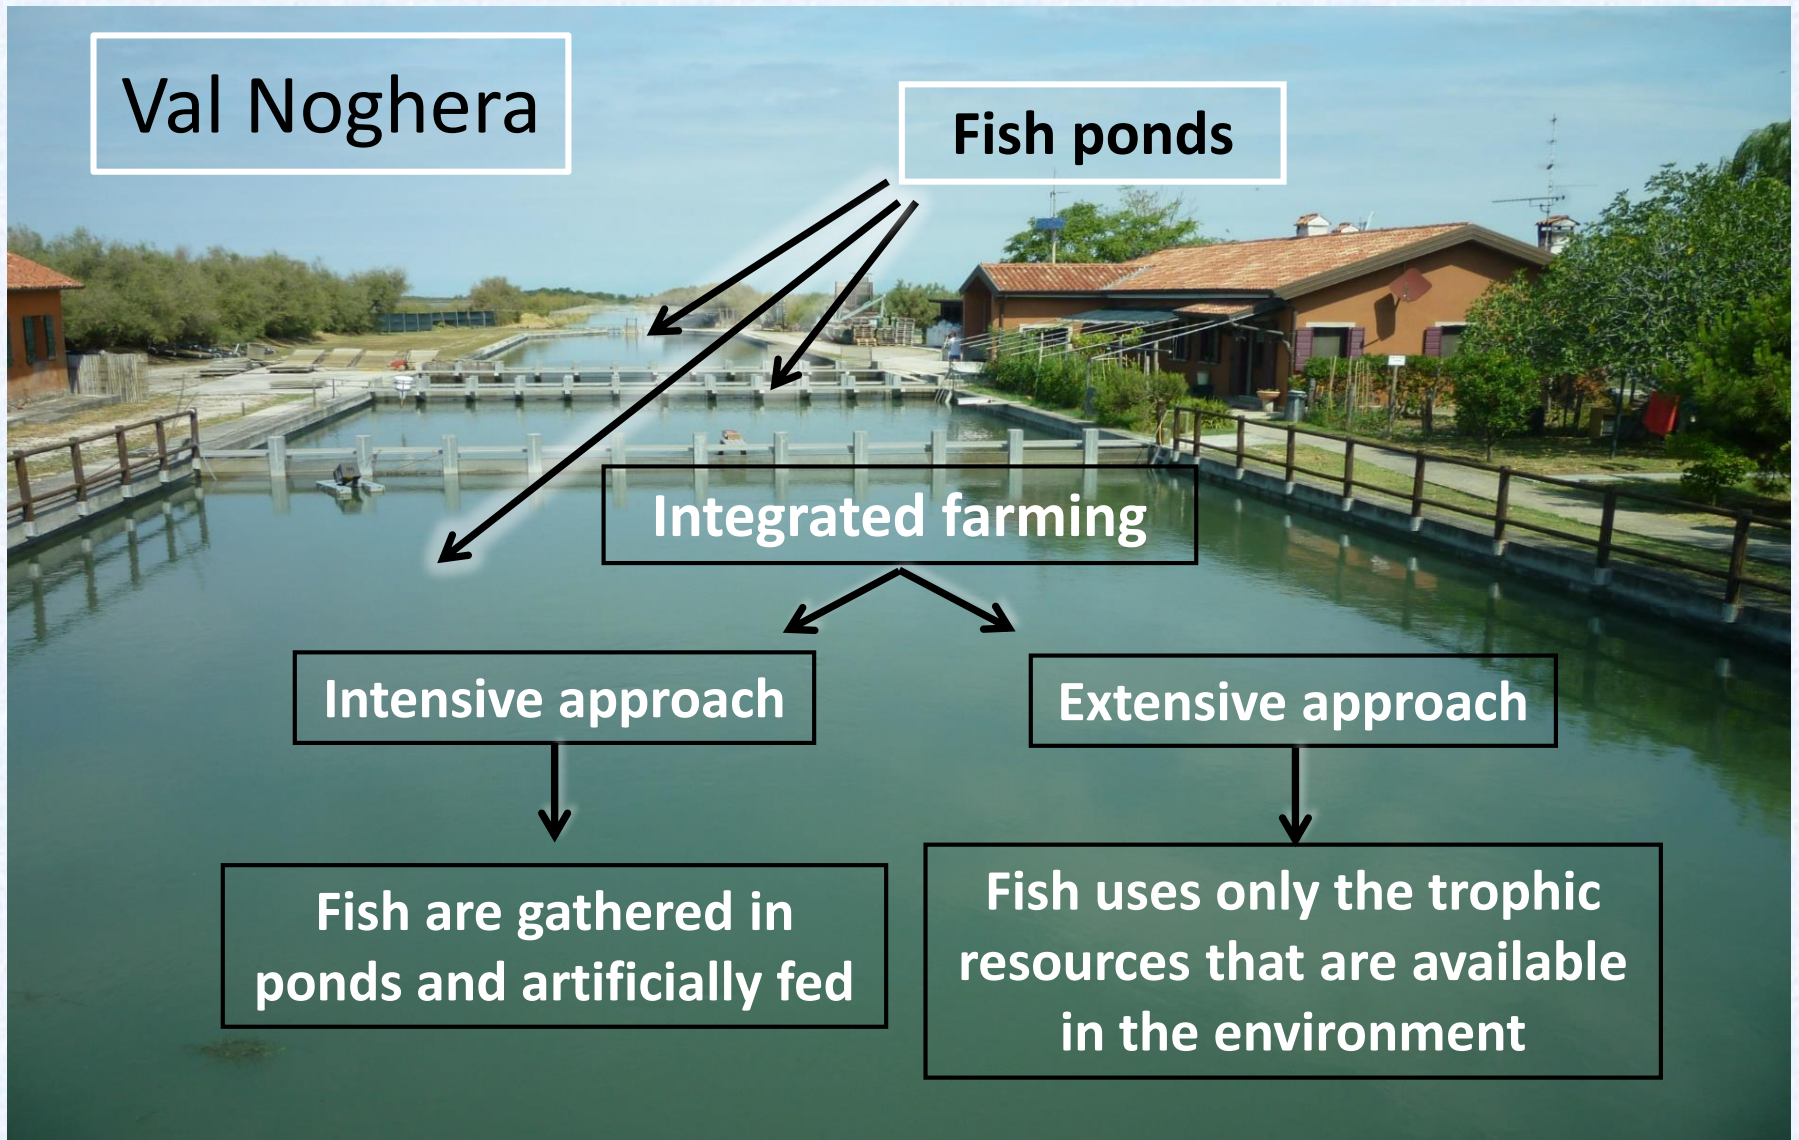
Val Noghera

Fish ponds

Integrated farming

Intensive approach

Extensive approach

Fish are gathered in ponds and artificially fed

Fish uses only the trophic resources that are available in the environment